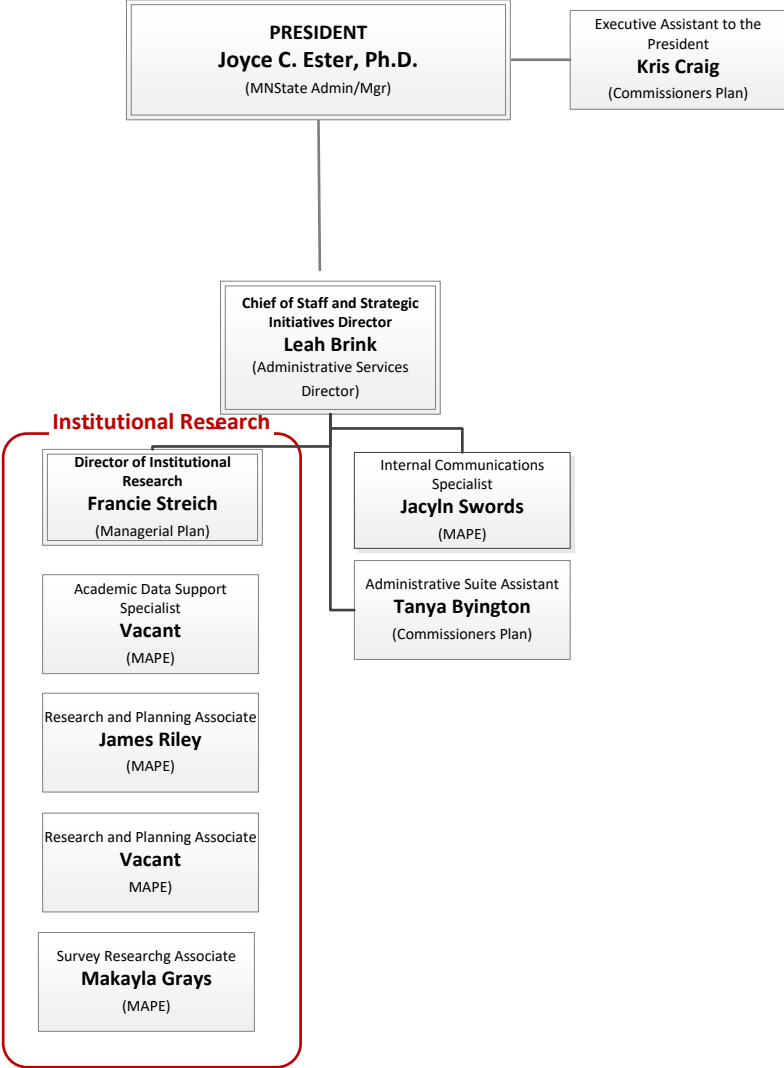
PRESIDENT
Joyce C. Ester, Ph.D.
(MNState Admin/Mgr)

Executive Assistant to the President
Kris Craig
(Commissioners Plan)

Chief of Staff and Strategic Initiatives Director
Leah Brink
(Administrative Services Director)

Institutional Research

Director of Institutional Research
Francie Streich
(Managerial Plan)

Internal Communications Specialist
Jacyln Swords
(MAPE)

Administrative Suite Assistant
Tanya Byington
(Commissioners Plan)

Academic Data Support Specialist
Vacant
(MAPE)

Research and Planning Associate
James Riley
(MAPE)

Research and Planning Associate
Vacant
MAPE)

Survey Researchg Associate
Makayla Grays
(MAPE)